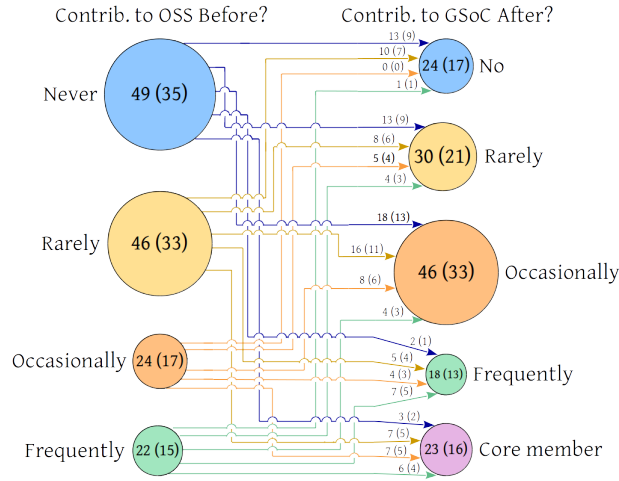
Contrib. to OSS Before?

Contrib. to GSoC After?

Never
49 (35)

Rarely
46 (33)

Occasionally
24 (17)

Frequently
22 (15)

13 (9)
10 (7)
0 (0)
1 (1)
24 (17)
No

13 (9)
8 (6)
5 (4)
4 (3)
30 (21)
Rarely

18 (13)
16 (11)
8 (6)
4 (3)
46 (33)
Occasionally

2 (1)
5 (4)
4 (3)
7 (5)
18 (13)
Frequently

3 (2)
7 (5)
7 (5)
6 (4)
23 (16)
Core member